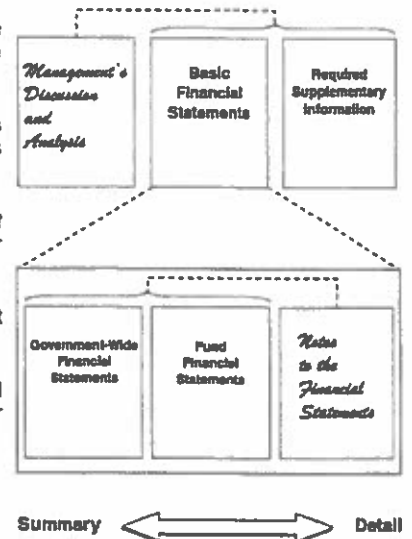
Management's Discussion and Analysis

Basic Financial Statements

Required Supplementary Information

Government-Wide Financial Statements

Fund Financial Statements

Notes to the Financial Statements

Summary

Detail